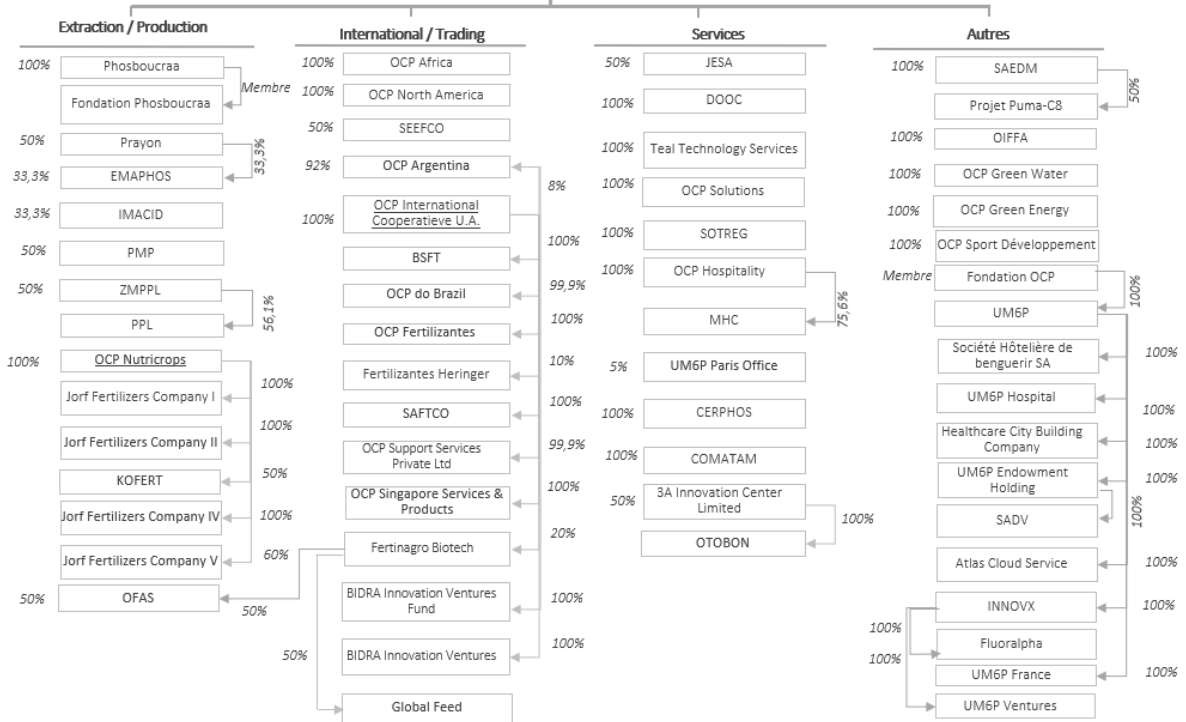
Extraction / Production

100% Phosboucraa
Membre
Fondation Phosboucraa

50% Prayon
33,3%
33,3% EMAPHOS

33,3% IMACID

50% PMP

50% ZMPPL
56,1%
PPL

100% OCP Nutricrops
100%
Jorf Fertilizers Company I
100%
Jorf Fertilizers Company II
50%
KOFERT
100%
Jorf Fertilizers Company IV
60%
Jorf Fertilizers Company V

50% OFAS
50%

International / Trading

100% OCP Africa
100% OCP North America
50% SEEFCO
92% OCP Argentina
8%
100% OCP International Cooperatieve U.A.
100%
BSFT
99,9%
OCP do Brazil
100%
OCP Fertilizantes
10%
Fertilizantes Heringer
100%
SAFTCO
99,9%
OCP Support Services Private Ltd
100%
OCP Singapore Services & Products
20%
Fertinagro Biotech
100%
BIDRA Innovation Ventures Fund
100%
50% BIDRA Innovation Ventures
Global Feed

Services

50% JESA
100% DOOC
100% Teal Technology Services
100% OCP Solutions
100% SOTREG
100% OCP Hospitality
75,6%
MHC
5% UM6P Paris Office
100% CERPHOS
100% COMATAM
50% 3A Innovation Center Limited
100%
OTOBON

Autres

100% SAEDM
50%
Projet Puma-C8
100% OIFFA
100% OCP Green Water
100% OCP Green Energy
100% OCP Sport Développement
Membre Fondation OCP
100%
UM6P
Société Hôtelière de benguerir SA 100%
UM6P Hospital 100%
Healthcare City Building Company 100%
UM6P Endowment Holding 100%
SADV
100%
Atlas Cloud Service 100%
INNOVX 100%
100%
Fluoralpha
100%
UM6P France 100%
UM6P Ventures